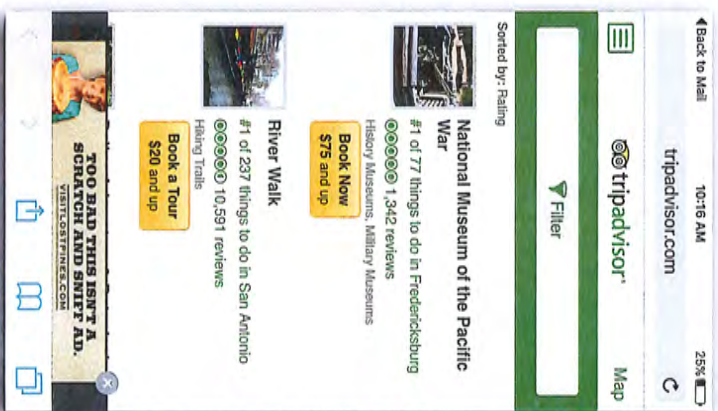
◀ Back to Mail
10:16 AM
25%
tripadvisor.com
tripadvisor
Map
Filter
Sorted by: Rating
National Museum of the Pacific War
#1 of 77 things to do in Fredericksburg
1,342 reviews
History Museums, Military Museums
Book Now
$75 and up
River Walk
#1 of 237 things to do in San Antonio
10,591 reviews
Hiking Trails
Book a Tour
$20 and up
TOO BAD THIS ISN'T A SCRATCH AND SNIFF AD.
VISITLOSTPINES.COM